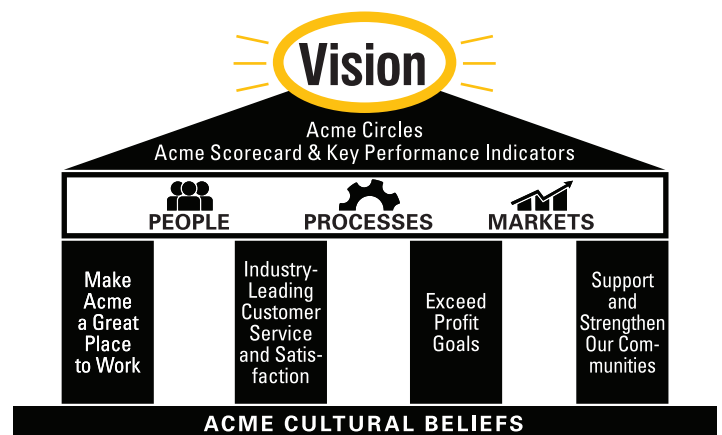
Vision

Acme Circles
Acme Scorecard & Key Performance Indicators

PEOPLE PROCESSES MARKETS

Make Acme a Great Place to Work

Industry-Leading Customer Service and Satisfaction

Exceed Profit Goals

Support and Strengthen Our Communities

ACME CULTURAL BELIEFS